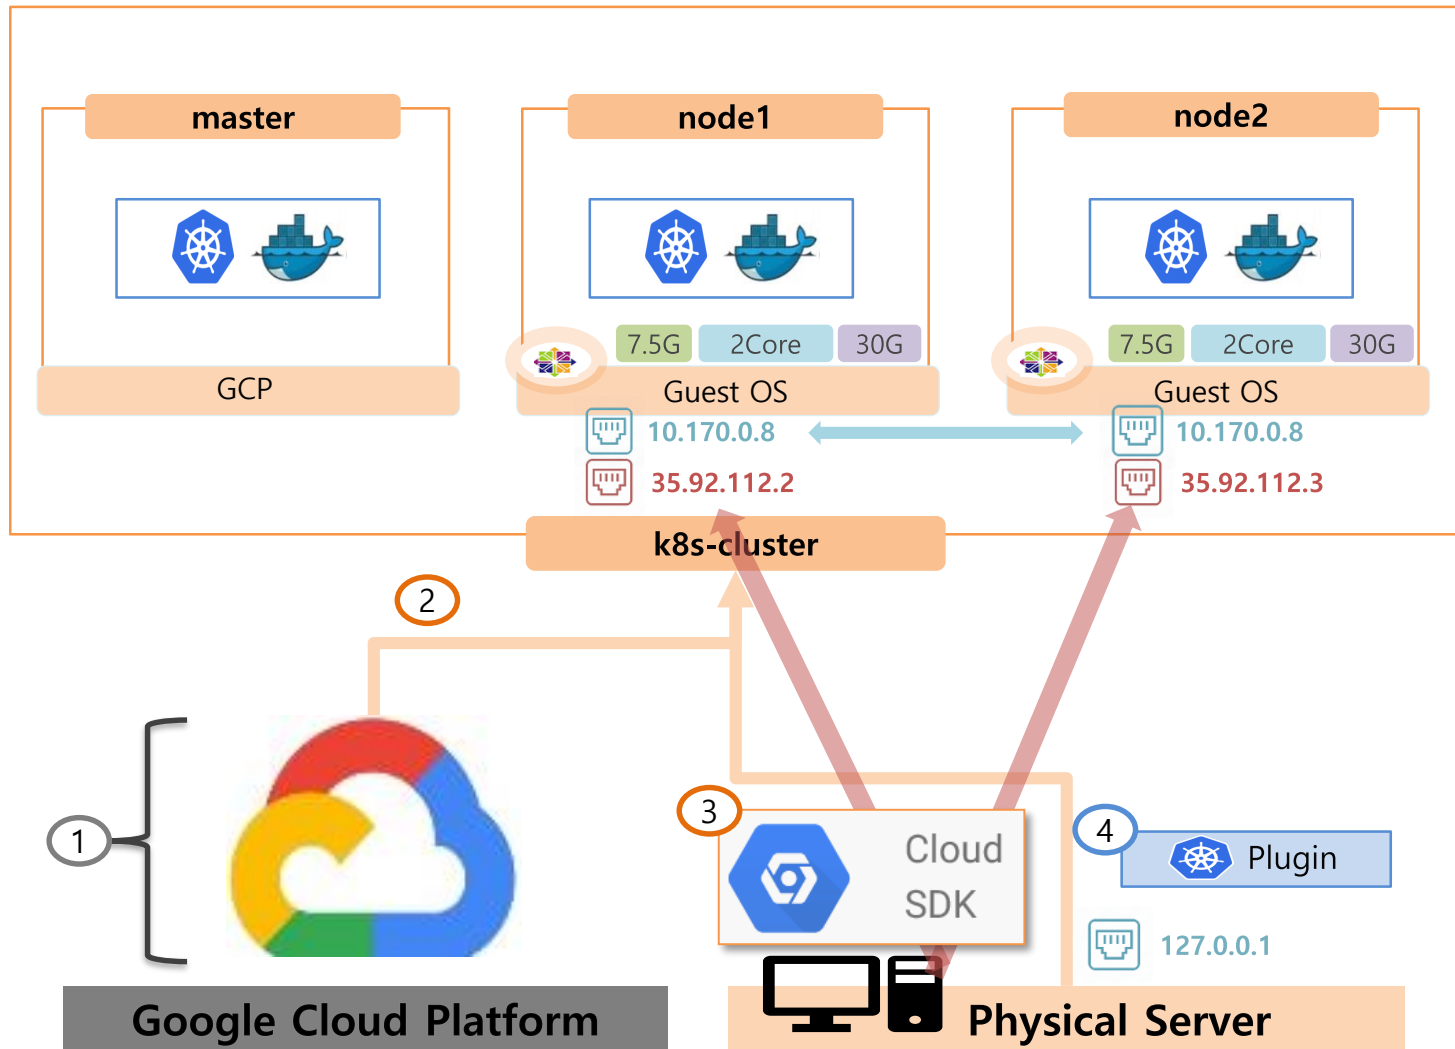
master

GCP

node1

7.5G 2Core 30G

Guest OS

10.170.0.8

35.92.112.2

node2

7.5G 2Core 30G

Guest OS

10.170.0.8

35.92.112.3

k8s-cluster

2

1

3

Cloud SDK

4

Plugin

127.0.0.1

Google Cloud Platform

Physical Server